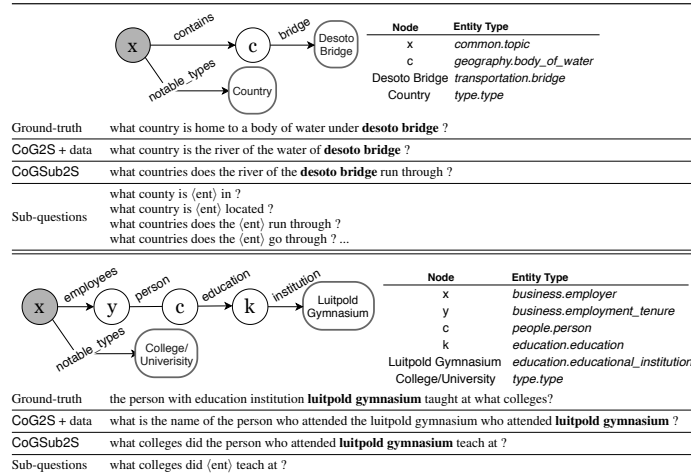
x contains c bridge Desoto Bridge
notable_types Country

| Node | Entity Type |
|---|---|
| x | common.topic |
| c | geography.body_of_water |
| Desoto Bridge | transportation.bridge |
| Country | type.type |

| | |
|---|---|
| Ground-truth | what country is home to a body of water under **desoto bridge** ? |
| CoG2S + data | what country is the river of the water of **desoto bridge** ? |
| CoGSub2S | what countries does the river of the **desoto bridge** run through ? |
| Sub-questions | what county is ⟨ent⟩ in ? what country is ⟨ent⟩ located ? what countries does the ⟨ent⟩ run through ? what countries does the ⟨ent⟩ go through ? ... |

x employees y person c education k institution Luitpold Gymnasium
notable_types College/ Univerisity

| Node | Entity Type |
|---|---|
| x | business.employer |
| y | business.employment_tenure |
| c | people.person |
| k | education.education |
| Luitpold Gymnasium | education.educational_institution |
| College/University | type.type |

| | |
|---|---|
| Ground-truth | the person with education institution **luitpold gymnasium** taught at what colleges? |
| CoG2S + data | what is the name of the person who attended the luitpold gymnasium who attended **luitpold gymnasium** ? |
| CoGSub2S | what colleges did the person who attended **luitpold gymnasium** teach at ? |
| Sub-questions | what colleges did ⟨ent⟩ teach at ? |